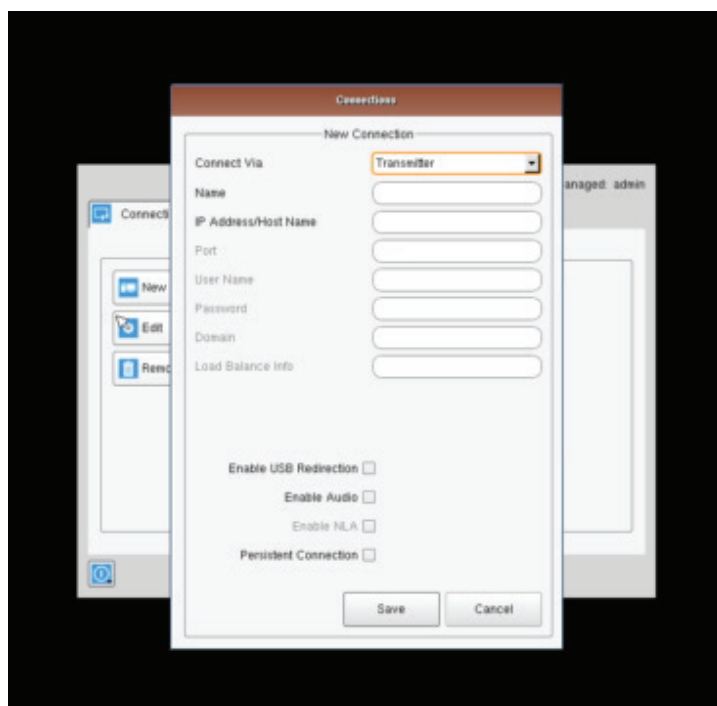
Connections

New Connection

Connect Via
Transmitter

Name

IP Address/Host Name

Port

User Name

Password

Domain

Load Balance Info

Enable USB Redirection

Enable Audio

Enable NLA

Persistent Connection

Save

Cancel

Connecti

anaged: admin

New

Edit

Remo